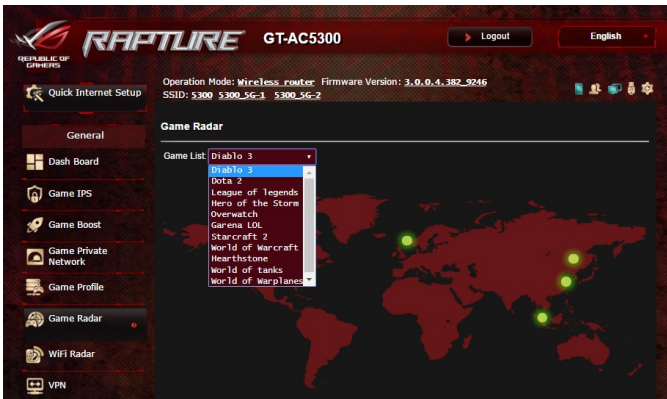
REPUBLIC OF GAMERS

RAPTURE GT-AC5300

Logout

English

Operation Mode: Wireless router Firmware Version: 3.0.0.4.382_9246
SSID: 5300 5300_5G-1 5300_5G-2

Quick Internet Setup

General

Dash Board

Game IPS

Game Boost

Game Private Network

Game Profile

Game Radar

WiFi Radar

VPN

Game Radar

Game List Diablo 3

Diablo 3
Dota 2
League of legends
Hero of the Storm
Overwatch
Garena LOL
Starcraft 2
World of Warcraft
Hearthstone
World of tanks
World of Warplanes